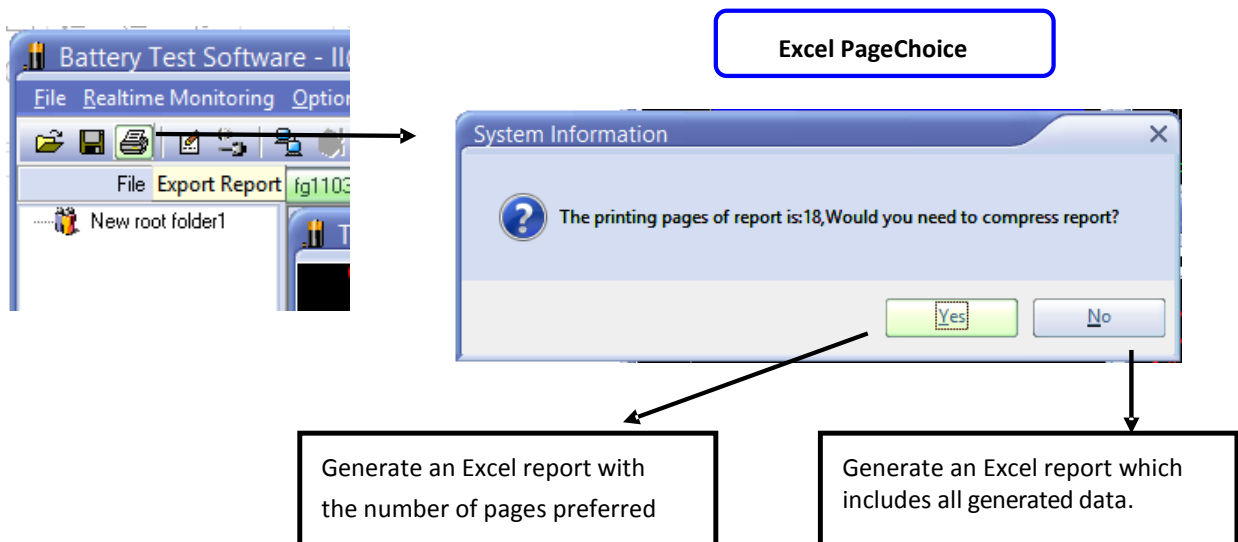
Battery Test Software - II(

File Realtime Monitoring Optio

File Export Report fg1103

New root folder1

Excel PageChoice

System Information

The printing pages of report is:18,Would you need to compress report?

Yes

No

Generate an Excel report with the number of pages preferred

Generate an Excel report which includes all generated data.